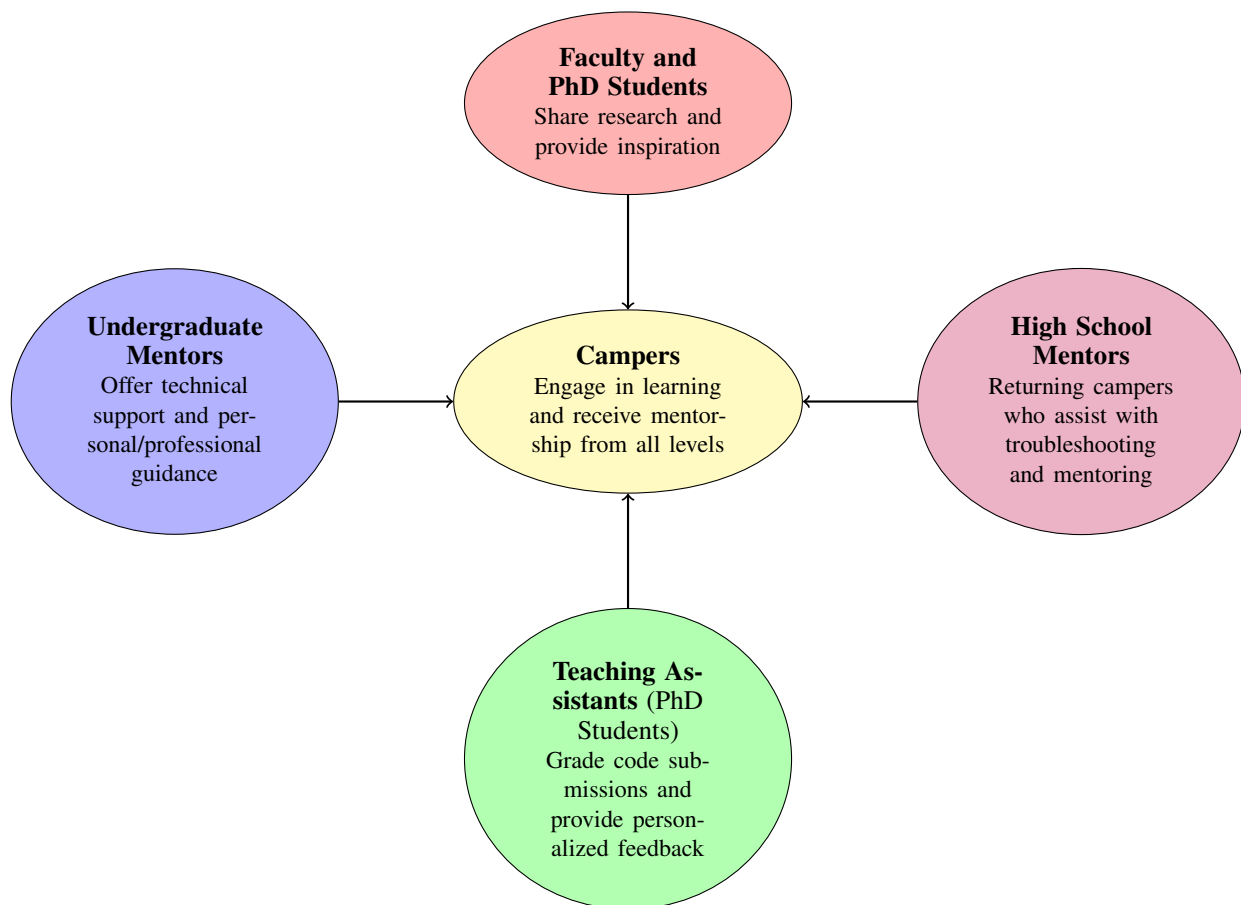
Faculty and PhD Students
Share research and provide inspiration

Undergraduate Mentors
Offer technical support and personal/professional guidance

Campers
Engage in learning and receive mentorship from all levels

High School Mentors
Returning campers who assist with troubleshooting and mentoring

Teaching Assistants (PhD Students)
Grade code submissions and provide personalized feedback